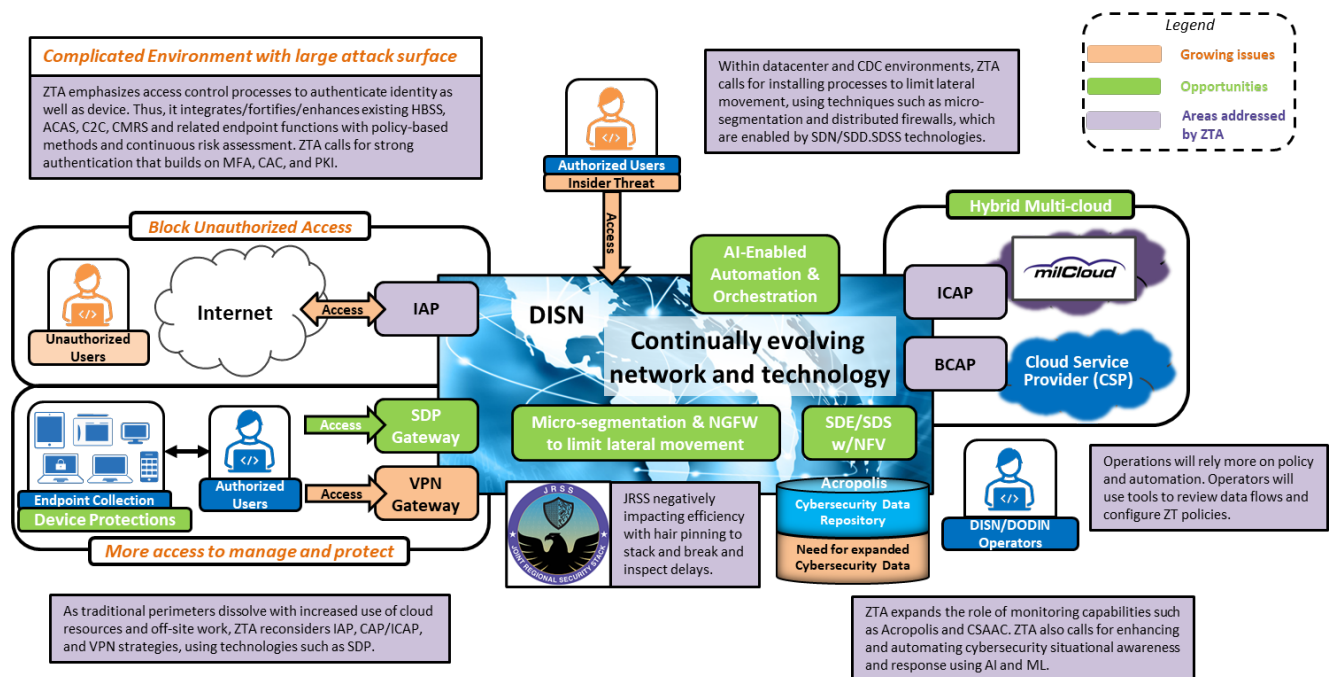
Complicated Environment with large attack surface

ZTA emphasizes access control processes to authenticate identity as well as device. Thus, it integrates/fortifies/enhances existing HBSS, ACAS, C2C, CMRS and related endpoint functions with policy-based methods and continuous risk assessment. ZTA calls for strong authentication that builds on MFA, CAC, and PKI.

Authorized Users
Insider Threat

Within datacenter and CDC environments, ZTA calls for installing processes to limit lateral movement, using techniques such as micro-segmentation and distributed firewalls, which are enabled by SDN/SDD.SDSS technologies.

Legend
Growing issues
Opportunities
Areas addressed by ZTA

Block Unauthorized Access

Access

Hybrid Multi-cloud

AI-Enabled Automation & Orchestration

Unauthorized Users

Internet

Access

IAP

DISN

ICAP

milCloud

Continually evolving network and technology

BCAP

Cloud Service Provider (CSP)

Access

SDP Gateway

Micro-segmentation & NGFW to limit lateral movement

SDE/SDS w/NFV

Endpoint Collection
Device Protections

Authorized Users

Access

VPN Gateway

JRSS
JOINT REGIONAL SECURITY STACK

JRSS negatively impacting efficiency with hair pinning to stack and break and inspect delays.

Acropolis
Cybersecurity Data Repository
Need for expanded Cybersecurity Data

DISN/DODIN Operators

Operations will rely more on policy and automation. Operators will use tools to review data flows and configure ZT policies.

More access to manage and protect

As traditional perimeters dissolve with increased use of cloud resources and off-site work, ZTA reconsiders IAP, CAP/ICAP, and VPN strategies, using technologies such as SDP.

ZTA expands the role of monitoring capabilities such as Acropolis and CSAAC. ZTA also calls for enhancing and automating cybersecurity situational awareness and response using AI and ML.